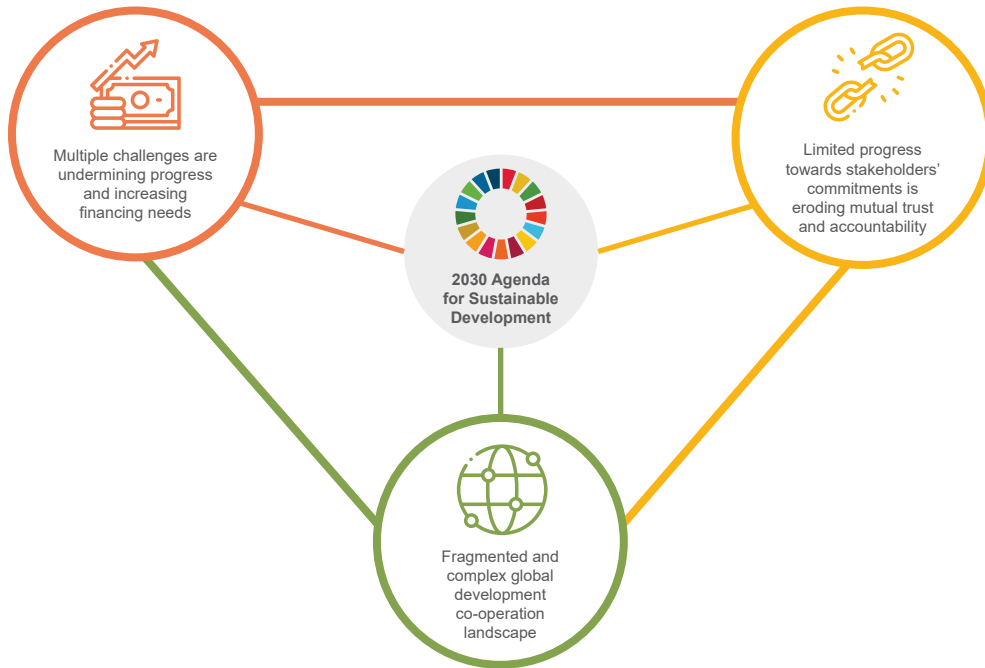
Multiple challenges are undermining progress and increasing financing needs

Limited progress towards stakeholders' commitments is eroding mutual trust and accountability

2030 Agenda for Sustainable Development

Fragmented and complex global development co-operation landscape